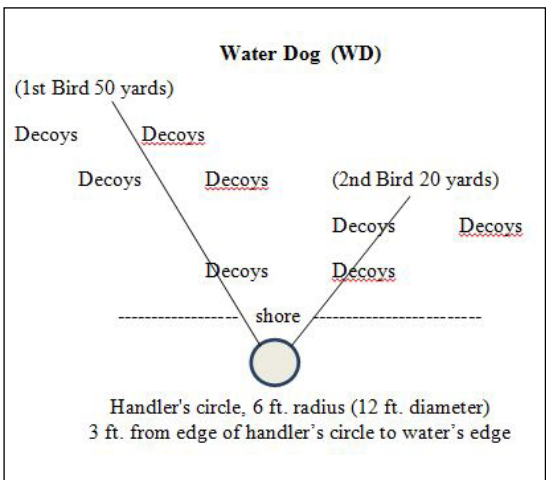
Water Dog (WD)

(1st Bird 50 yards)

Decoys Decoys

Decoys Decoys (2nd Bird 20 yards)

Decoys Decoys

Decoys Decoys

----------------- shore -----------------------

Handler's circle, 6 ft. radius (12 ft. diameter)
3 ft. from edge of handler's circle to water's edge